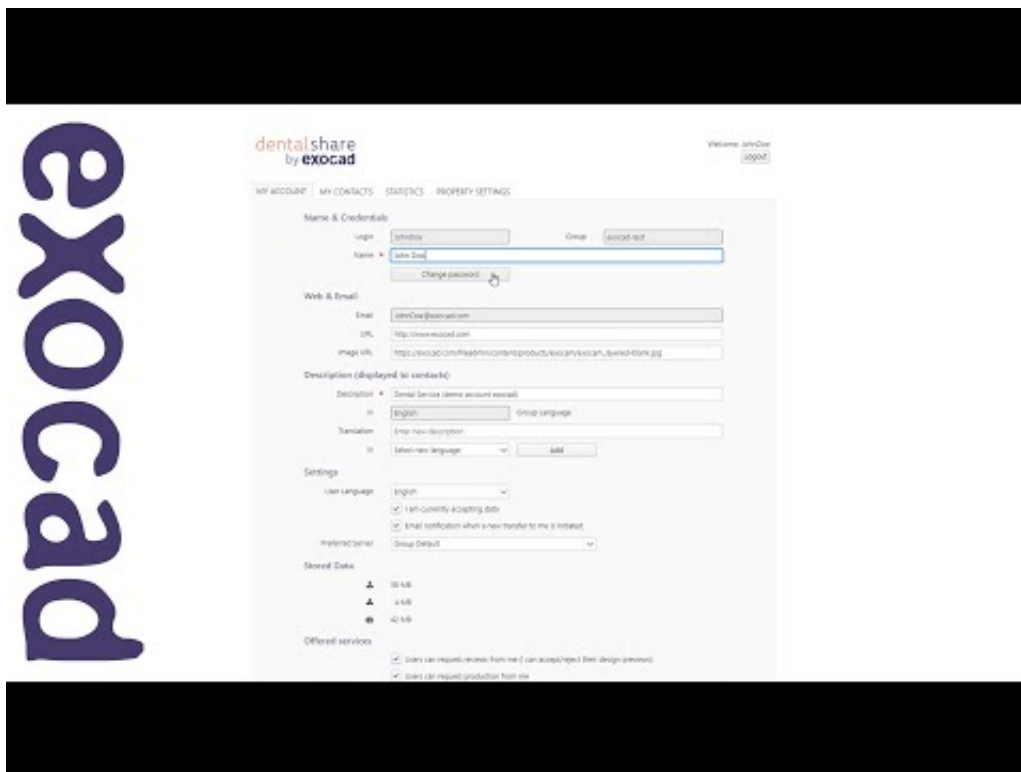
exocad

dentalshare by exocad

Welcome, JohnDoe
Logout

MY ACCOUNT | MY CONTACTS | STATISTICS | PROPERTY SETTINGS

Name & Credentials

Login: JohnDoe
Group: exocad-test
Name *: John Doe
Change password

Web & Email

Email: JohnDoe@exocad.com
URL: http://www.exocad.com
Image URL: https://exocad.com/fileadmin/content/products/exocam/exocam_layered-blank.jpg

Description (displayed to contacts)

Description *: Dental Service (demo account exocad)
English | Group language
Translation: Enter new description
Select new language | Add

Settings

User Language: English
I am currently accepting data
Email notification when a new transfer to me is initiated
Preferred Server: Group Default

Stored Data

38 MB
4 MB
42 MB

Offered services

Users can request reviews from me (I can accept/reject their design previews)
Users can request production from me